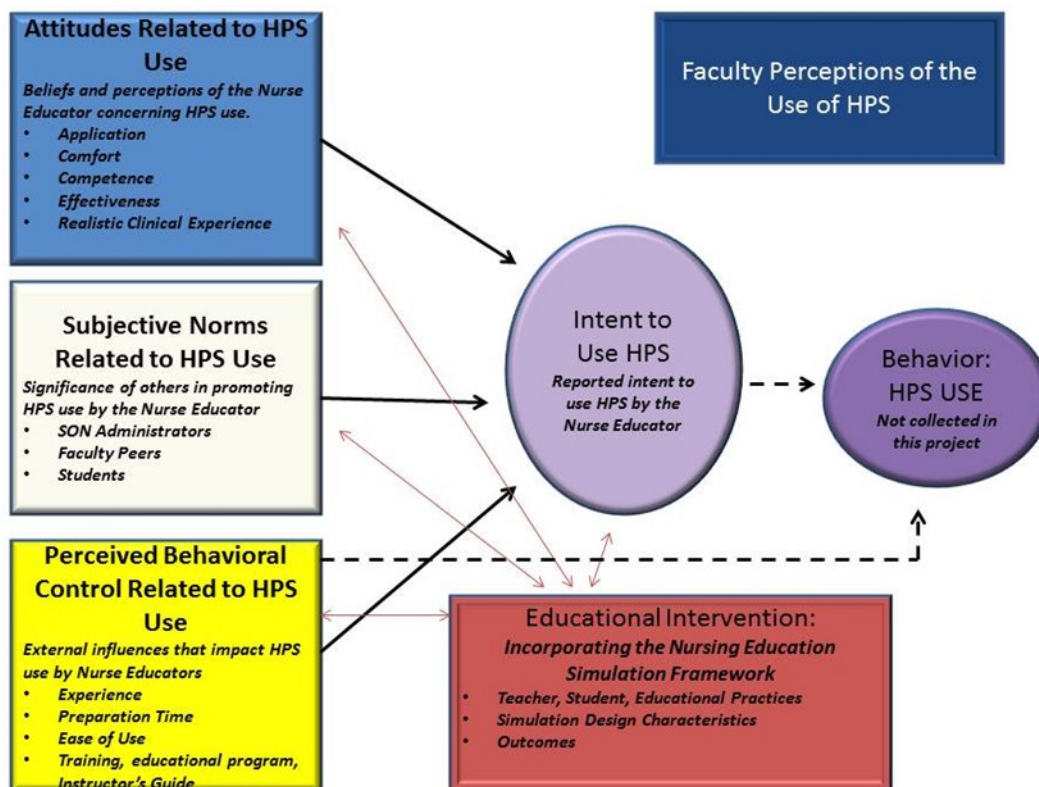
Attitudes Related to HPS Use

Beliefs and perceptions of the Nurse Educator concerning HPS use.

- Application
- Comfort
- Competence
- Effectiveness
- Realistic Clinical Experience

Faculty Perceptions of the Use of HPS

Subjective Norms Related to HPS Use

Significance of others in promoting HPS use by the Nurse Educator

- SON Administrators
- Faculty Peers
- Students

Intent to Use HPS

Reported intent to use HPS by the Nurse Educator

Behavior: HPS USE

Not collected in this project

Perceived Behavioral Control Related to HPS Use

External influences that impact HPS use by Nurse Educators

- Experience
- Preparation Time
- Ease of Use
- Training, educational program, Instructor's Guide

Educational Intervention:

Incorporating the Nursing Education Simulation Framework

- Teacher, Student, Educational Practices
- Simulation Design Characteristics
- Outcomes